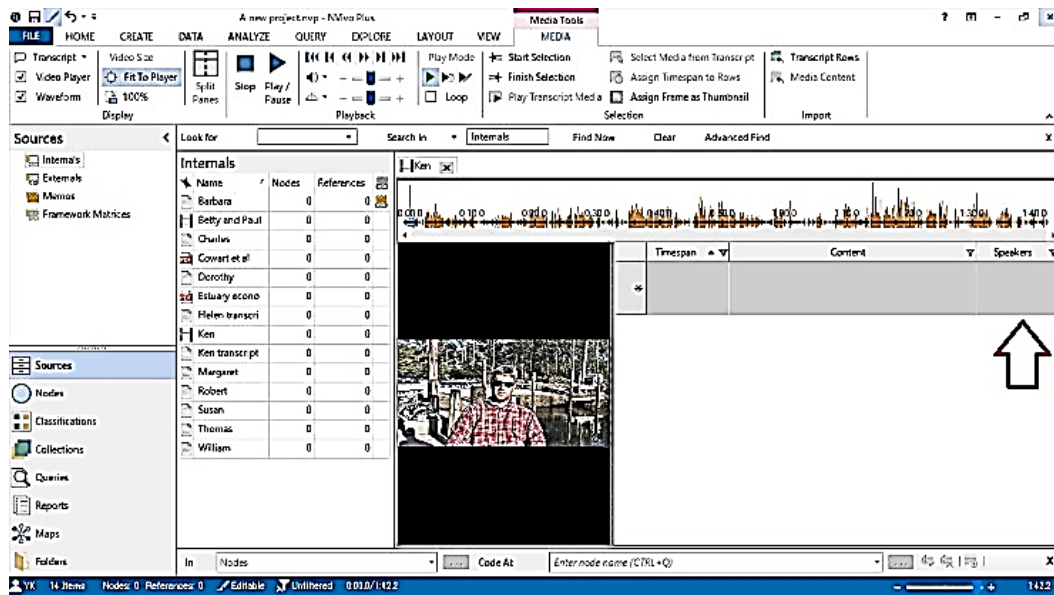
A new project.nvp - NVivo Plus

Media Tools

FILE HOME CREATE DATA ANALYZE QUERY EXPLORE LAYOUT VIEW MEDIA

Transcript Video Player Waveform Display

Video Size Fit To Player 100%

Split Panes

Stop Play / Pause

Playback

Play Mode Loop

Start Selection Finish Selection Play Transcript Media

Select Media from Transcript Assign Timespan to Rows Assign Frame as Thumbnail

Selection

Transcript Rows Media Content

Import

Sources

Internals
Externals
Memos
Framework Matrices

Look for Search In Internals Find Now Clear Advanced Find

Internals

| Name | Nodes | References |
|---|---|---|
| Barbara | 0 | 0 |
| Betty and Paul | 0 | 0 |
| Charles | 0 | 0 |
| Cowart et al | 0 | 0 |
| Dorothy | 0 | 0 |
| Estuary econo | 0 | 0 |
| Helen transcri | 0 | 0 |
| Ken | 0 | 0 |
| Ken transcript | 0 | 0 |
| Margaret | 0 | 0 |
| Robert | 0 | 0 |
| Susan | 0 | 0 |
| Thomas | 0 | 0 |
| William | 0 | 0 |

Ken

0:00.0 0:10.0 0:20.0 0:30.0 0:40.0 0:50.0 1:00.0 1:10.0 1:20.0 1:30.0 1:40.0

| | Timespan | Content | Speakers |
|---|---|---|---|
| * | | | |

Sources
Nodes
Classifications
Collections
Queries
Reports
Maps
Folders

In Nodes Code At Enter node name (CTRL+Q)

YK 14 Items Nodes: 0 References: 0 Editable Unfiltered 0:00.0/1:42.2 142.2